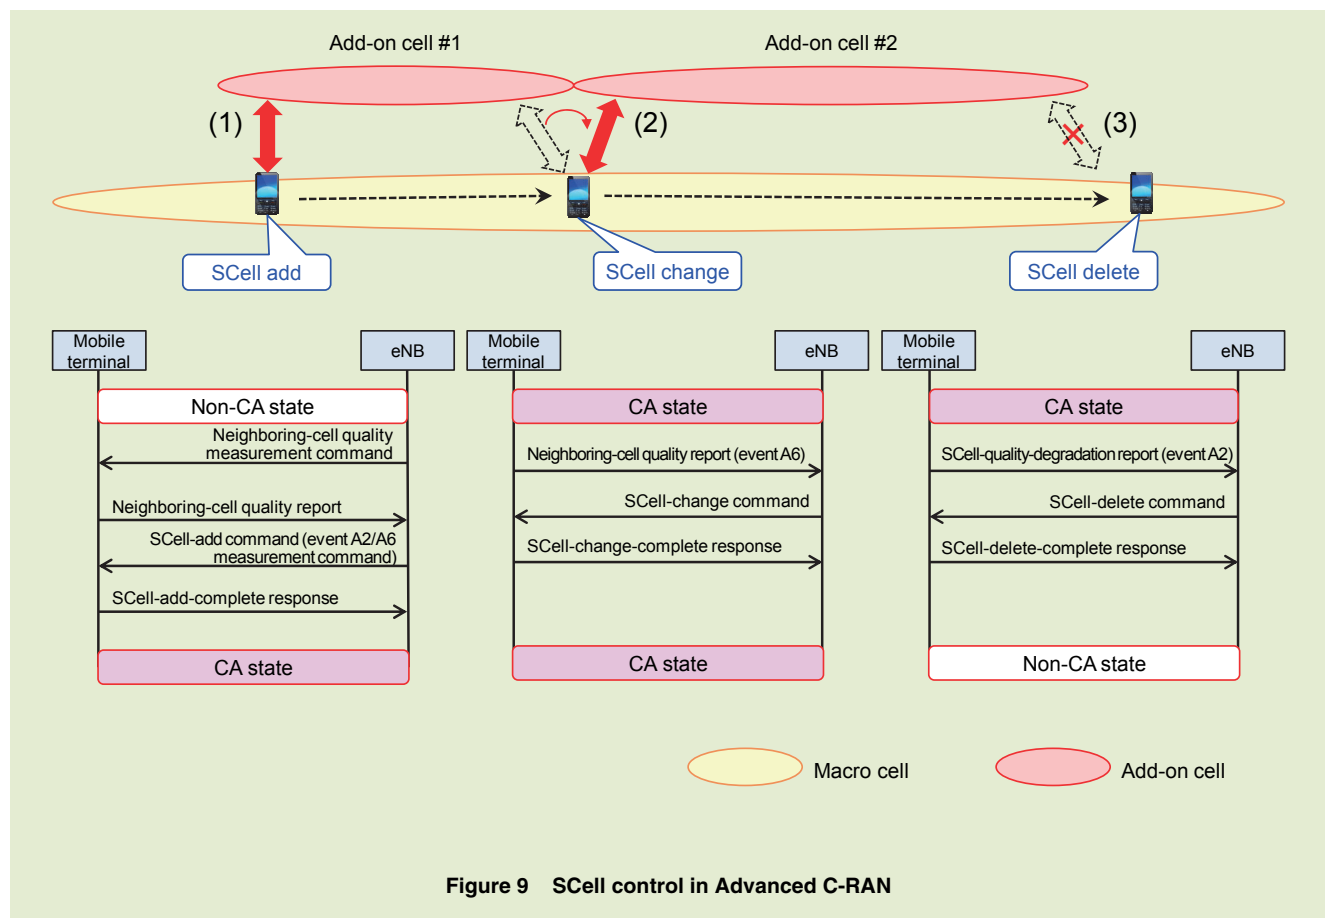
Add-on cell #1

Add-on cell #2

(1)

(2)

(3)

SCell add

SCell change

SCell delete

Mobile terminal

eNB

Non-CA state

Neighboring-cell quality measurement command

Neighboring-cell quality report

SCell-add command (event A2/A6 measurement command)

SCell-add-complete response

CA state

Mobile terminal

eNB

CA state

Neighboring-cell quality report (event A6)

SCell-change command

SCell-change-complete response

CA state

Mobile terminal

eNB

CA state

SCell-quality-degradation report (event A2)

SCell-delete command

SCell-delete-complete response

Non-CA state

Macro cell

Add-on cell

Figure 9 SCell control in Advanced C-RAN